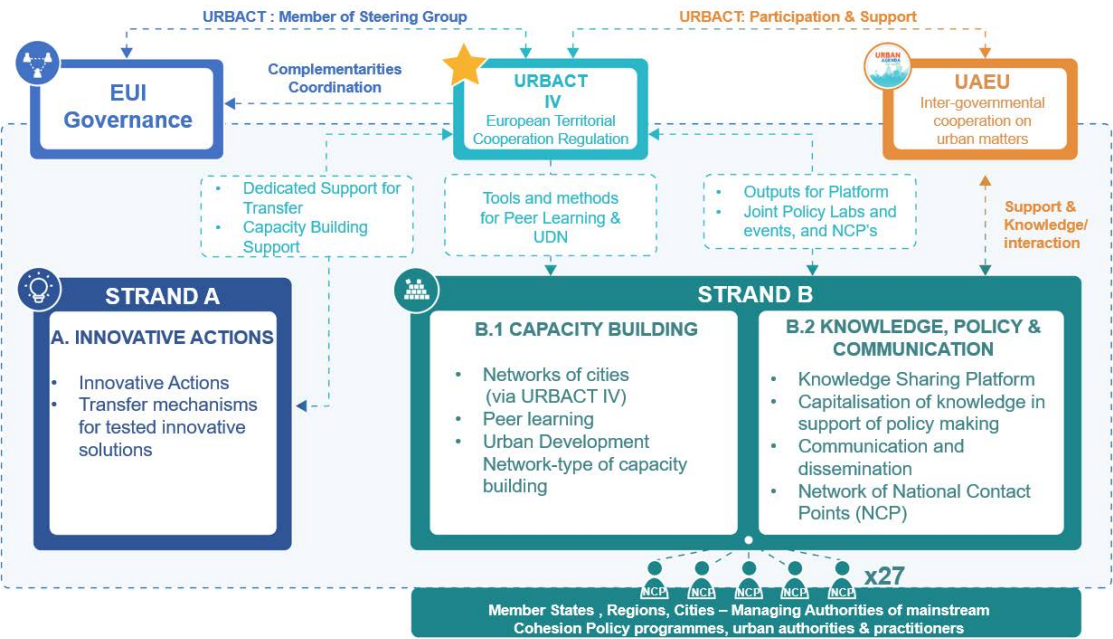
URBACT : Member of Steering Group

URBACT: Participation & Support

EUI Governance

Complementarities Coordination

URBACT IV
European Territorial Cooperation Regulation

URBAN AGENDA

UAEU
Inter-governmental cooperation on urban matters

- Dedicated Support for Transfer
- Capacity Building Support

Tools and methods for Peer Learning & UDN

- Outputs for Platform
- Joint Policy Labs and events, and NCP's

Support & Knowledge/ interaction

STRAND A

A. INNOVATIVE ACTIONS

- Innovative Actions
- Transfer mechanisms for tested innovative solutions

STRAND B

B.1 CAPACITY BUILDING

- Networks of cities (via URBACT IV)
- Peer learning
- Urban Development Network-type of capacity building

B.2 KNOWLEDGE, POLICY & COMMUNICATION

- Knowledge Sharing Platform
- Capitalisation of knowledge in support of policy making
- Communication and dissemination
- Network of National Contact Points (NCP)

NCP NCP NCP NCP NCP x27

Member States , Regions, Cities – Managing Authorities of mainstream Cohesion Policy programmes, urban authorities & practitioners